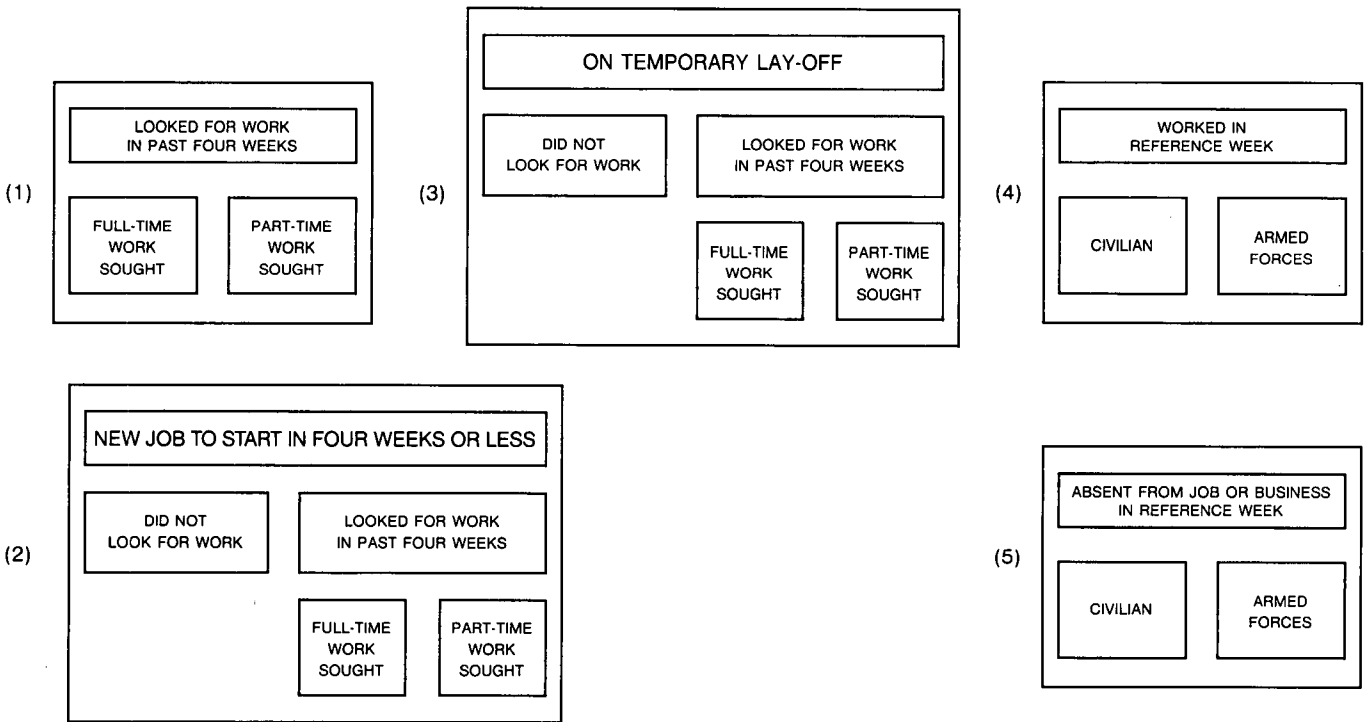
(1)

LOOKED FOR WORK IN PAST FOUR WEEKS

FULL-TIME WORK SOUGHT

PART-TIME WORK SOUGHT

(3)

ON TEMPORARY LAY-OFF

DID NOT LOOK FOR WORK

LOOKED FOR WORK IN PAST FOUR WEEKS

FULL-TIME WORK SOUGHT

PART-TIME WORK SOUGHT

(4)

WORKED IN REFERENCE WEEK

CIVILIAN

ARMED FORCES

(2)

NEW JOB TO START IN FOUR WEEKS OR LESS

DID NOT LOOK FOR WORK

LOOKED FOR WORK IN PAST FOUR WEEKS

FULL-TIME WORK SOUGHT

PART-TIME WORK SOUGHT

(5)

ABSENT FROM JOB OR BUSINESS IN REFERENCE WEEK

CIVILIAN

ARMED FORCES